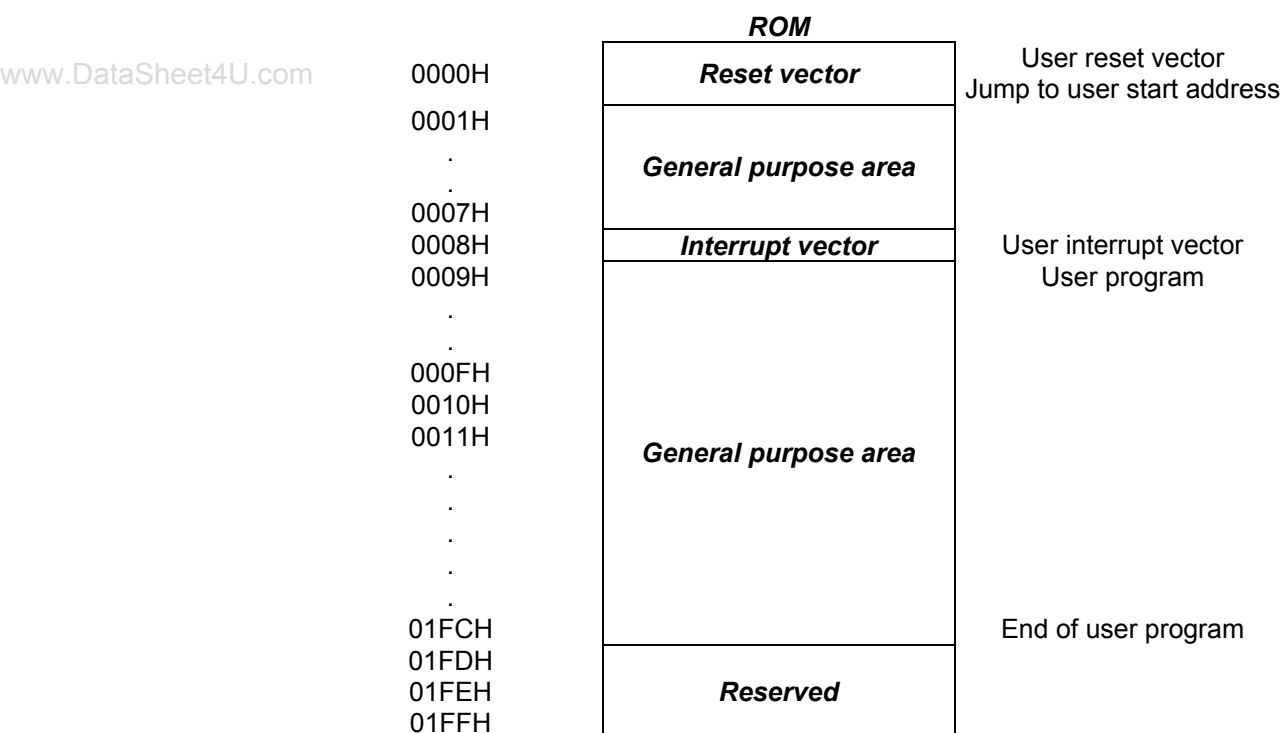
ROM

www.DataSheet4U.com

0000H Reset vector
User reset vector
Jump to user start address

0001H
.
.
0007H
General purpose area

0008H Interrupt vector
User interrupt vector

0009H
User program
.
.
000FH
0010H
0011H
.
.
.
.
.
General purpose area

01FCH
End of user program

01FDH
01FEH
01FFH
Reserved